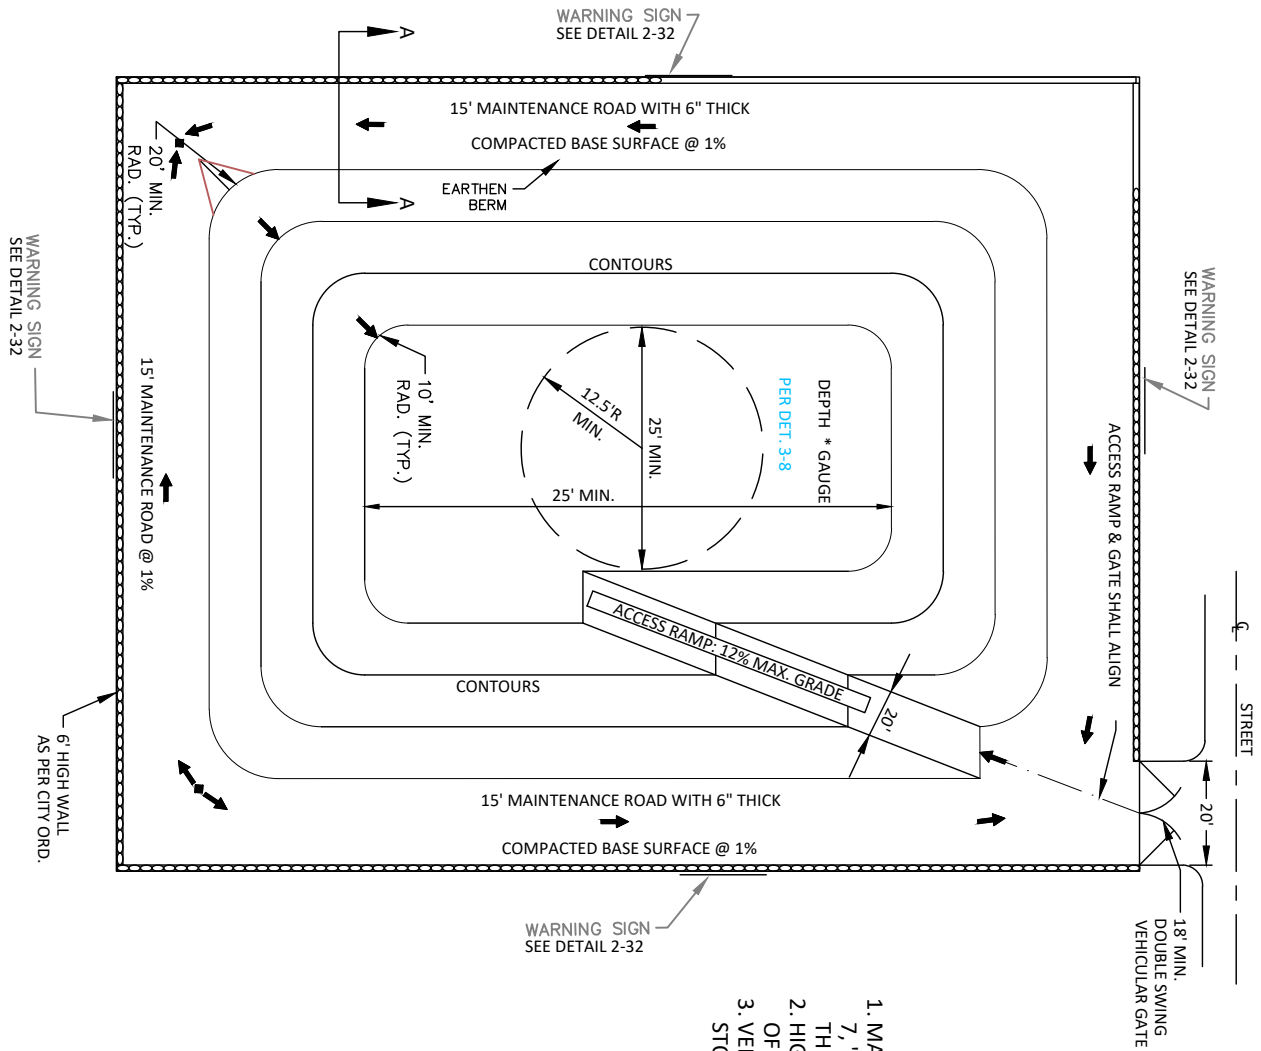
WARNING SIGN
SEE DETAIL 2-32

15' MAINTENANCE ROAD WITH 6" THICK
COMPACTED BASE SURFACE @ 1%

20' MIN.
RAD. (TYP.)

EARTHEN
BERM

WARNING SIGN
SEE DETAIL 2-32

CONTOURS

WARNING SIGN
SEE DETAIL 2-32

15' MAINTENANCE ROAD @ 1%

10' MIN.
RAD. (TYP.)

12.5'R
MIN.

25' MIN.

PER DET. 3-8

DEPTH * GAUGE

25' MIN.

ACCESS RAMP & GATE SHALL ALIGN

ACCESS RAMP: 12% MAX. GRADE

20'

CONTOURS

℄

STREET

20'

6' HIGH WALL
AS PER CITY ORD.

15' MAINTENANCE ROAD WITH 6" THICK
COMPACTED BASE SURFACE @ 1%

WARNING SIGN
SEE DETAIL 2-32

18' MIN.
DOUBLE SWING
VEHICULAR GATE

1. MA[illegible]
7, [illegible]
TH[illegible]
2. HIG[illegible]
OF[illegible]
3. VE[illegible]
STO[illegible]